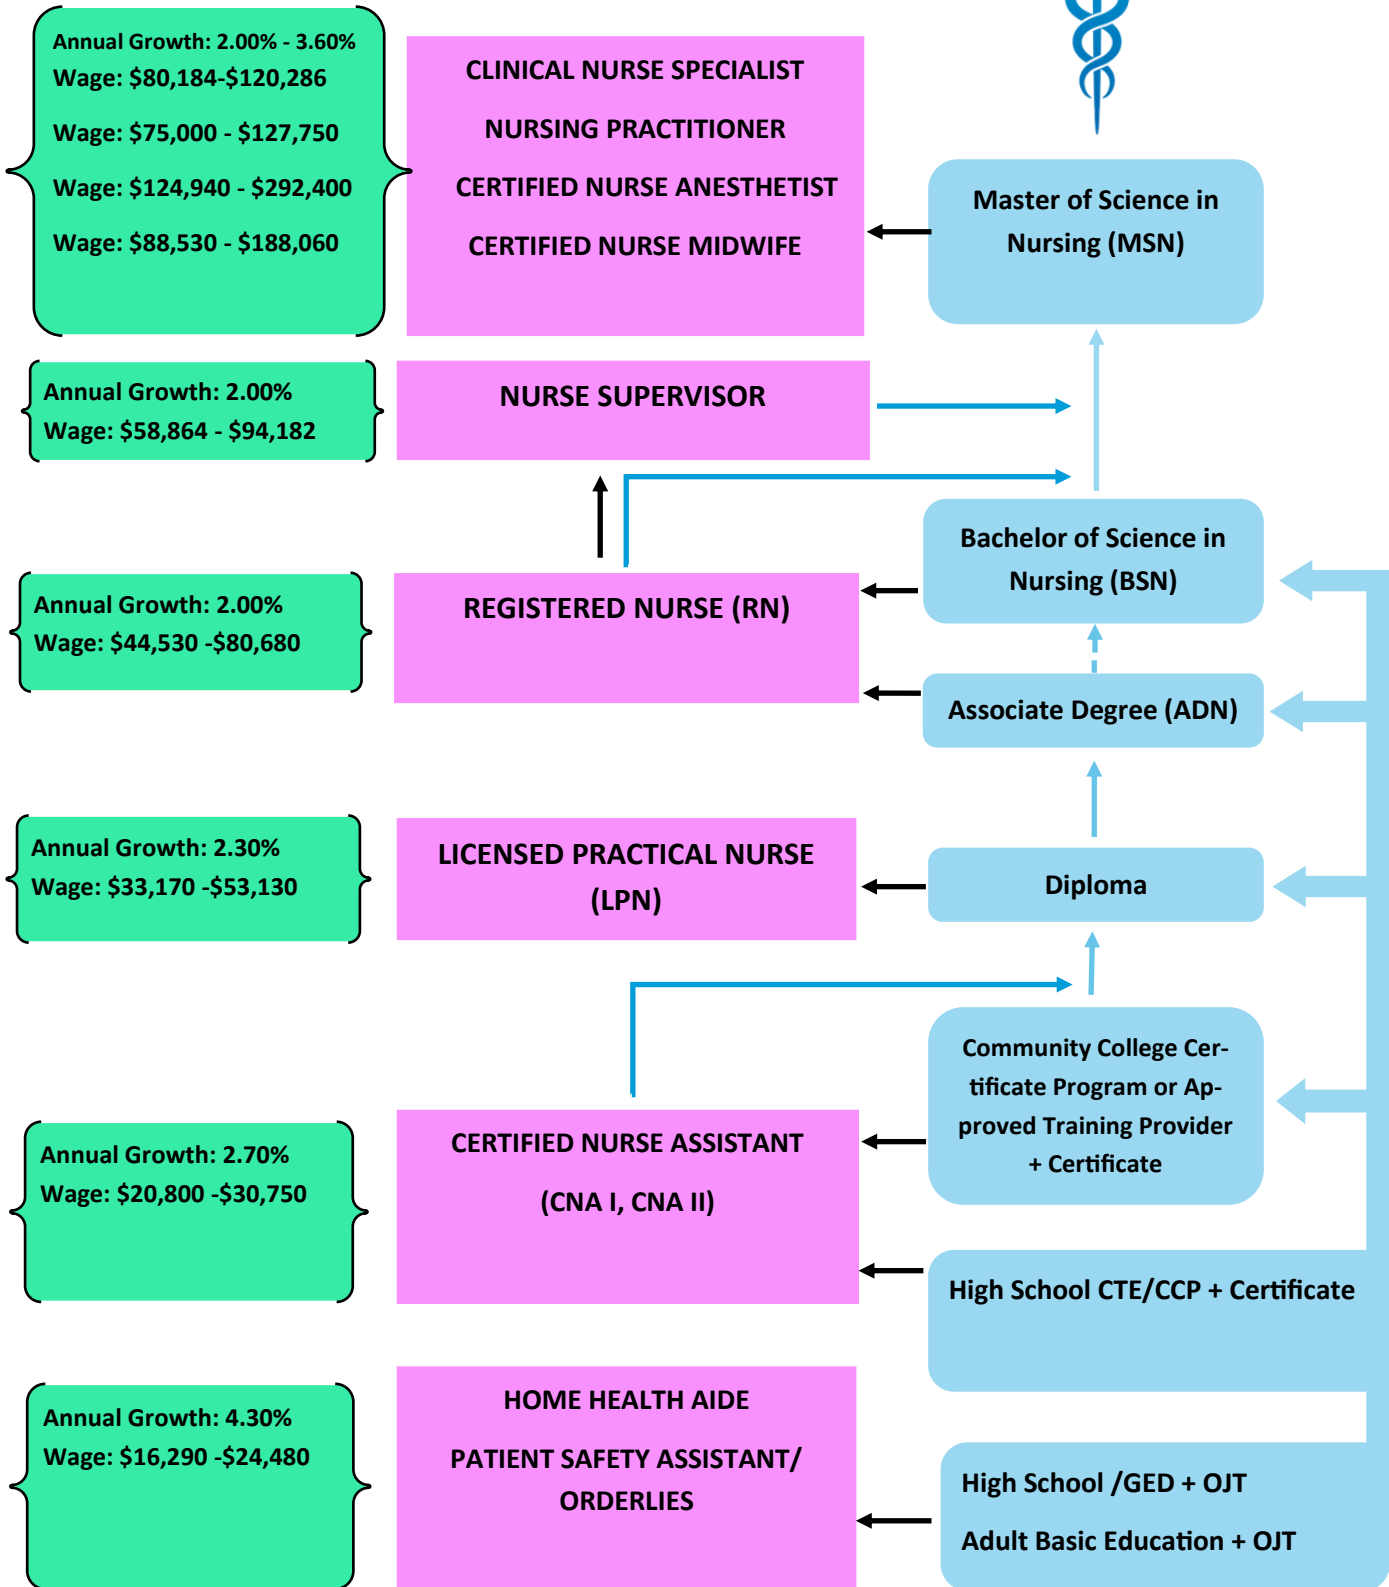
Annual Growth: 2.00% - 3.60%
Wage: $80,184-$120,286

Wage: $75,000 - $127,750

Wage: $124,940 - $292,400

Wage: $88,530 - $188,060

CLINICAL NURSE SPECIALIST

NURSING PRACTITIONER

CERTIFIED NURSE ANESTHETIST

CERTIFIED NURSE MIDWIFE

Master of Science in Nursing (MSN)

Annual Growth: 2.00%
Wage: $58,864 - $94,182

NURSE SUPERVISOR

Bachelor of Science in Nursing (BSN)

Annual Growth: 2.00%
Wage: $44,530 -$80,680

REGISTERED NURSE (RN)

Associate Degree (ADN)

Annual Growth: 2.30%
Wage: $33,170 -$53,130

LICENSED PRACTICAL NURSE (LPN)

Diploma

Community College Certificate Program or Approved Training Provider + Certificate

Annual Growth: 2.70%
Wage: $20,800 -$30,750

CERTIFIED NURSE ASSISTANT

(CNA I, CNA II)

High School CTE/CCP + Certificate

Annual Growth: 4.30%
Wage: $16,290 -$24,480

HOME HEALTH AIDE

PATIENT SAFETY ASSISTANT/ ORDERLIES

High School /GED + OJT

Adult Basic Education + OJT